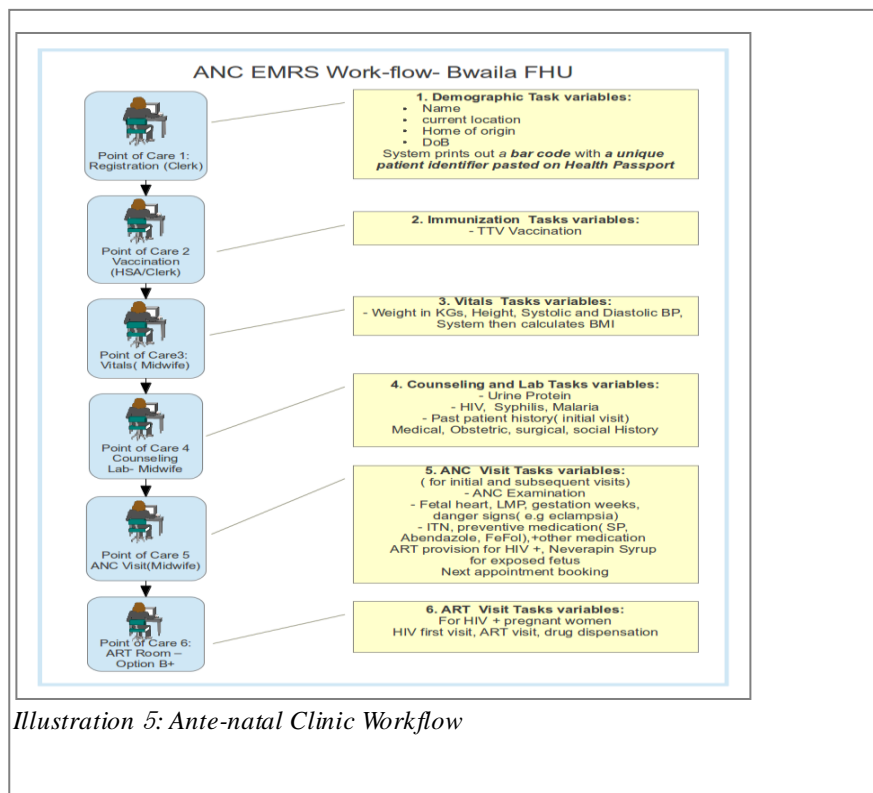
ANC EMRS Work-flow- Bwaila FHU

Point of Care 1: Registration (Clerk)

1. Demographic Task variables:
- Name
- current location
- Home of origin
- DoB
System prints out *a bar code* with *a unique patient identifier pasted on Health Passport*

Point of Care 2 Vaccination (HSA/Clerk)

2. Immunization Tasks variables:
- TTV Vaccination

Point of Care3: Vitals( Midwife)

3. Vitals Tasks variables:
- Weight in KGs, Height, Systolic and Diastolic BP, System then calculates BMI

Point of Care 4 Counseling Lab- Midwife

4. Counseling and Lab Tasks variables:
- Urine Protein
- HIV, Syphilis, Malaria
- Past patient history( initial visit)
Medical, Obstetric, surgical, social History

Point of Care 5 ANC Visit(Midwife)

5. ANC Visit Tasks variables:
( for initial and subsequent visits)
- ANC Examination
- Fetal heart, LMP, gestation weeks, danger signs( e.g eclampsia)
- ITN, preventive medication( SP, Abendazole, FeFol),+other medication
ART provision for HIV +, Neverapin Syrup for exposed fetus
Next appointment booking

Point of Care 6: ART Room – Option B+

6. ART Visit Tasks variables:
For HIV + pregnant women
HIV first visit, ART visit, drug dispensation

*Illustration 5: Ante-natal Clinic Workflow*